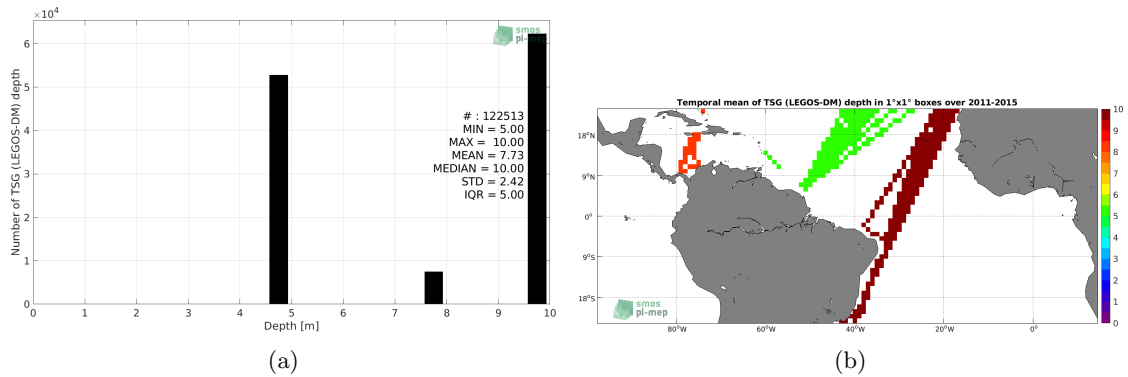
$\times10^4$

smos pi-mep

Number of TSG (LEGOS-DM) depth

6
5
4
3
2
1
0

# : 122513
MIN = 5.00
MAX = 10.00
MEAN = 7.73
MEDIAN = 10.00
STD = 2.42
IQR = 5.00

0 1 2 3 4 5 6 7 8 9 10

Depth [m]

(a)

Temporal mean of TSG (LEGOS-DM) depth in 1°x1° boxes over 2011-2015

18°N
9°N
0°
9°S
18°S

smos pi-mep

80°W 60°W 40°W 20°W 0°

10
9
8
7
6
5
4
3
2
1
0

(b)